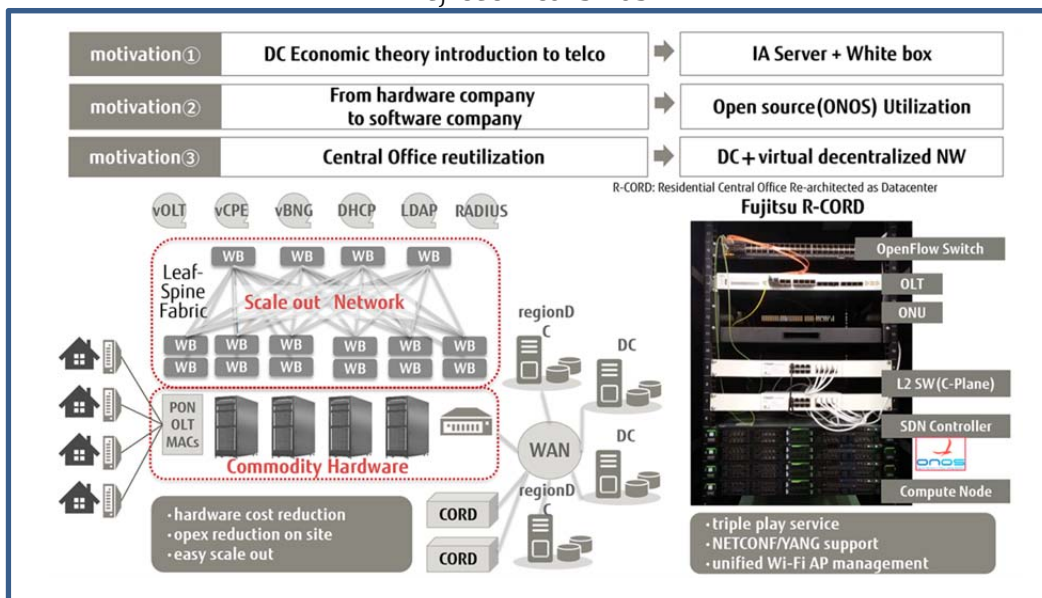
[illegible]

| motivation① | DC Economic theory introduction to telco | IA Server + White box |
|---|---|---|
| motivation② | From hardware company to software company | Open source(ONOS) Utilization |
| motivation③ | Central Office reutilization | DC+virtual decentralized NW |

R-CORD: Residential Central Office Re-architected as Datacenter

vOLT vCPE vBNG DHCP LDAP RADIUS

Leaf-Spine Fabric

WB WB WB WB

Scale out Network

WB WB WB WB WB WB
WB WB WB WB WB WB

PON OLT MACs

Commodity Hardware

regionDC

DC

WAN

DC

regionDC

CORD

CORD

· hardware cost reduction
· opex reduction on site
· easy scale out

Fujitsu R-CORD

OpenFlow Switch

OLT

ONU

L2 SW(C-Plane)

SDN Controller

onos

Compute Node

· triple play service
· NETCONF/YANG support
· unified Wi-Fi AP management